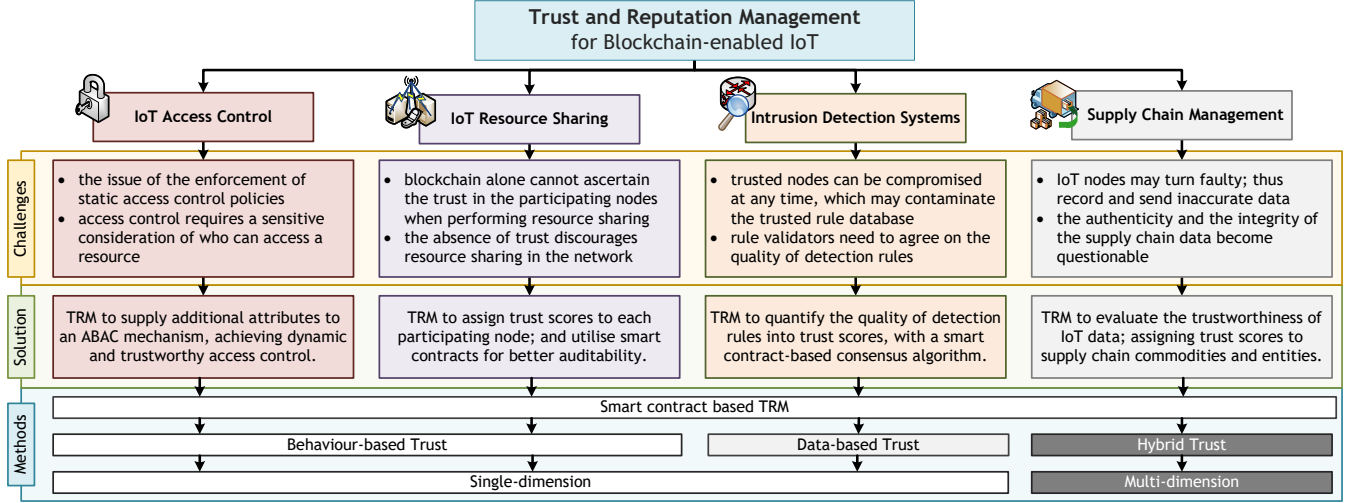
Trust and Reputation Management
for Blockchain-enabled IoT

IoT Access Control

IoT Resource Sharing

Intrusion Detection Systems

Supply Chain Management

Challenges

- the issue of the enforcement of static access control policies
- access control requires a sensitive consideration of who can access a resource

- blockchain alone cannot ascertain the trust in the participating nodes when performing resource sharing
- the absence of trust discourages resource sharing in the network

- trusted nodes can be compromised at any time, which may contaminate the trusted rule database
- rule validators need to agree on the quality of detection rules

- IoT nodes may turn faulty; thus record and send inaccurate data
- the authenticity and the integrity of the supply chain data become questionable

Solution

TRM to supply additional attributes to an ABAC mechanism, achieving dynamic and trustworthy access control.

TRM to assign trust scores to each participating node; and utilise smart contracts for better auditability.

TRM to quantify the quality of detection rules into trust scores, with a smart contract-based consensus algorithm.

TRM to evaluate the trustworthiness of IoT data; assigning trust scores to supply chain commodities and entities.

Methods

Smart contract based TRM

Behaviour-based Trust

Data-based Trust

Hybrid Trust

Single-dimension

Multi-dimension